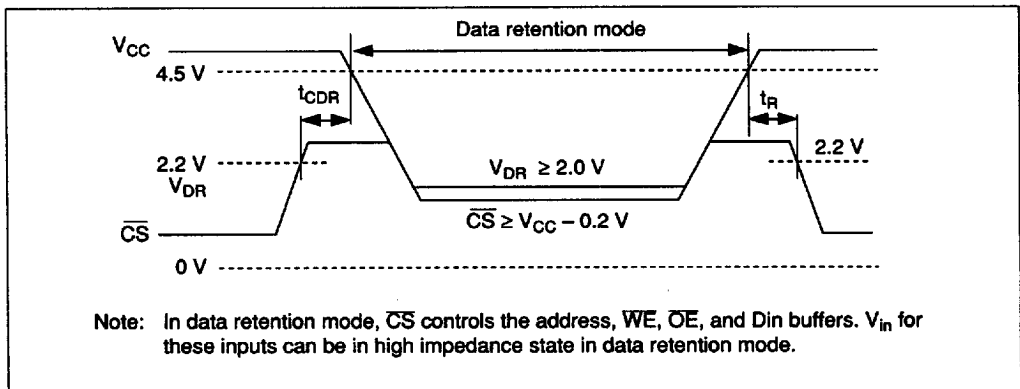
Data retention mode

$V_{CC}$

4.5 V

$t_{CDR}$

$t_R$

2.2 V

2.2 V

$V_{DR}$

$V_{DR} \geq 2.0$ V

$\overline{CS}$

$\overline{CS} \geq V_{CC} - 0.2$ V

0 V

Note: In data retention mode, $\overline{CS}$ controls the address, $\overline{WE}$, $\overline{OE}$, and Din buffers. $V_{in}$ for these inputs can be in high impedance state in data retention mode.